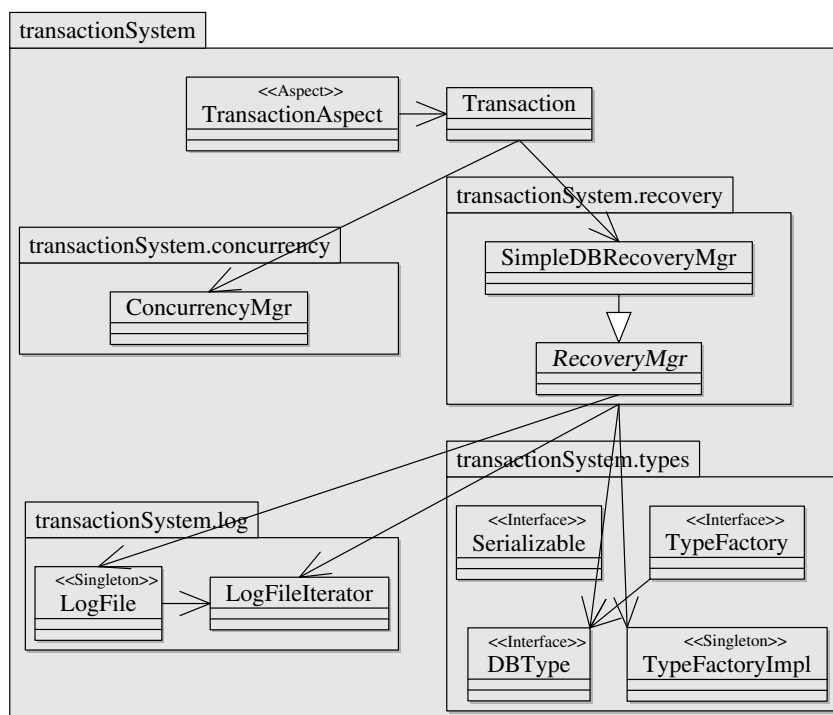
transactionSystem

<<Aspect>>
TransactionAspect

Transaction

transactionSystem.recovery

transactionSystem.concurrency

SimpleDBRecoveryMgr

ConcurrencyMgr

*RecoveryMgr*

transactionSystem.types

transactionSystem.log

<<Interface>>
Serializable

<<Interface>>
TypeFactory

<<Singleton>>
LogFile

LogFileIterator

<<Interface>>
DBType

<<Singleton>>
TypeFactoryImpl